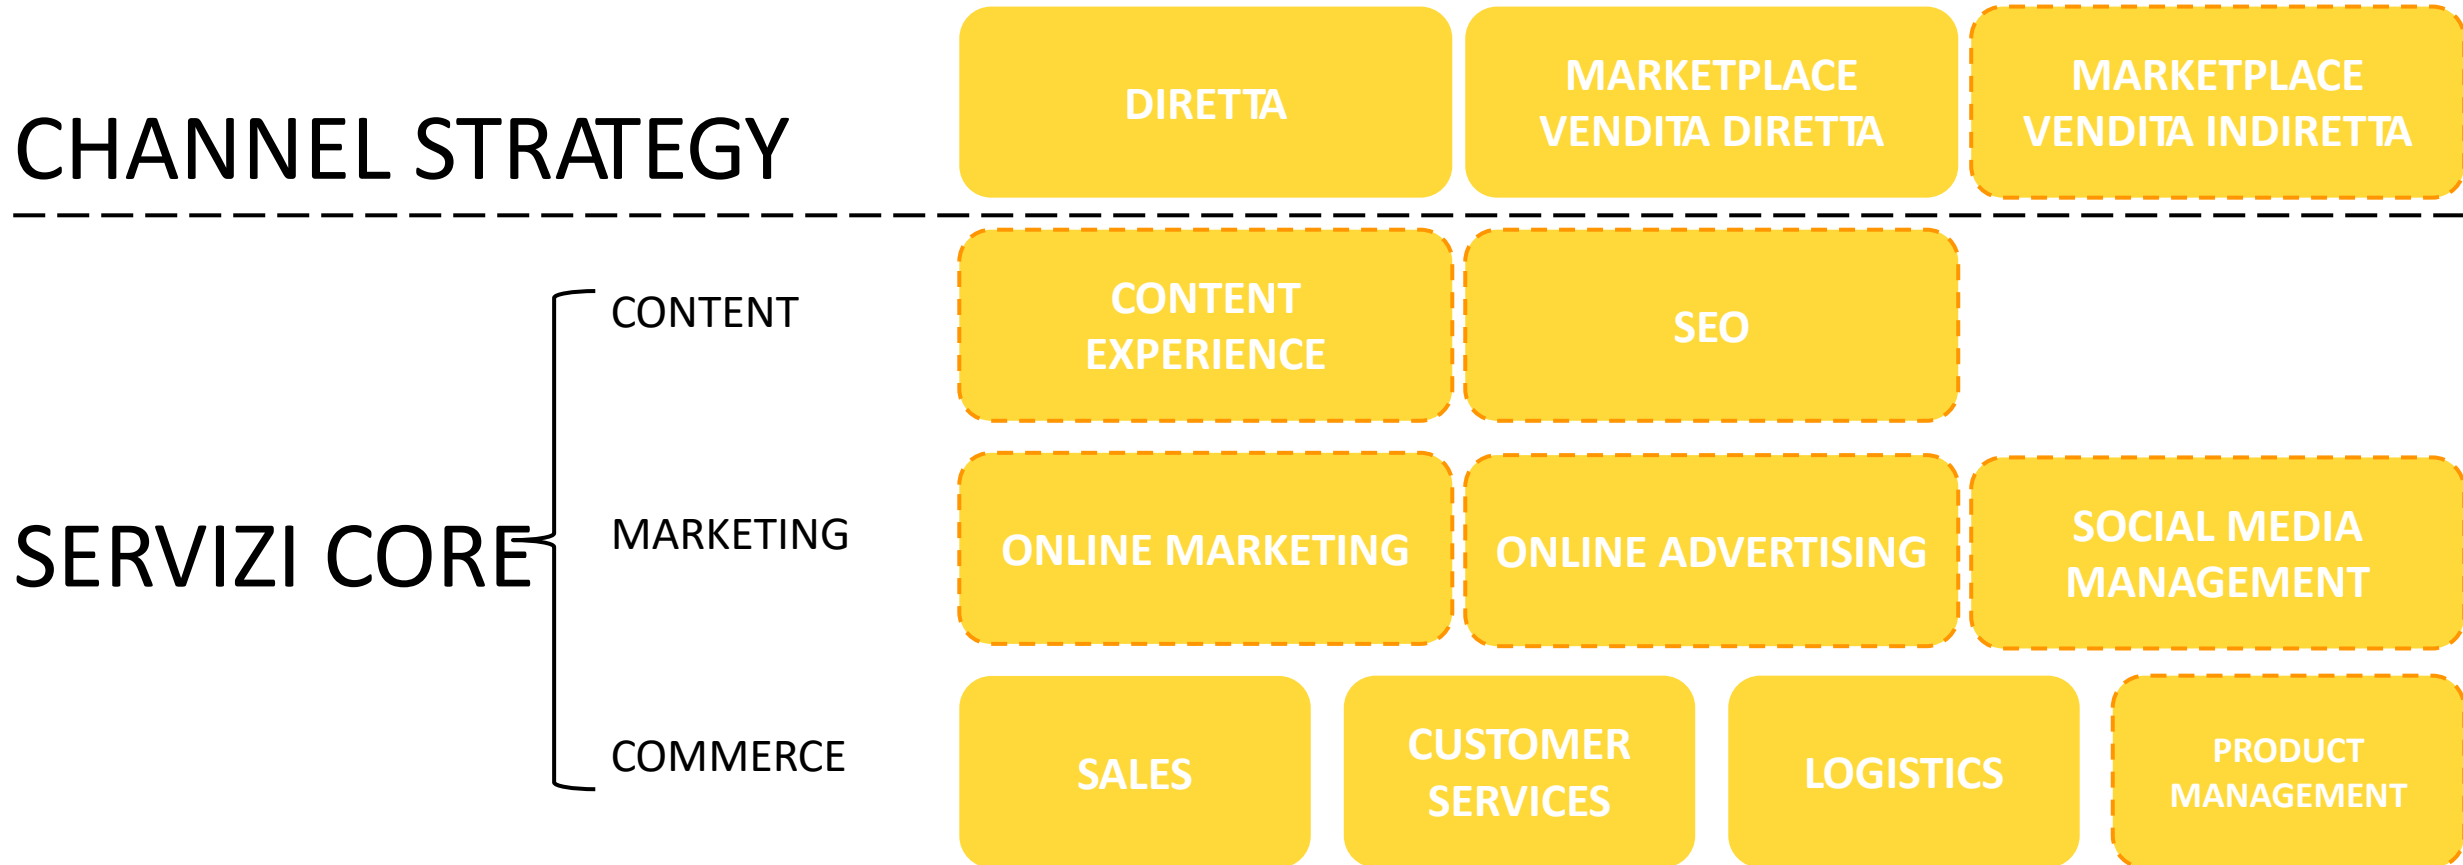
CHANNEL STRATEGY

DIRETTA

MARKETPLACE VENDITA DIRETTA

MARKETPLACE VENDITA INDIRETTA

SERVIZI CORE

CONTENT

CONTENT EXPERIENCE

SEO

MARKETING

ONLINE MARKETING

ONLINE ADVERTISING

SOCIAL MEDIA MANAGEMENT

COMMERCE

SALES

CUSTOMER SERVICES

LOGISTICS

PRODUCT MANAGEMENT